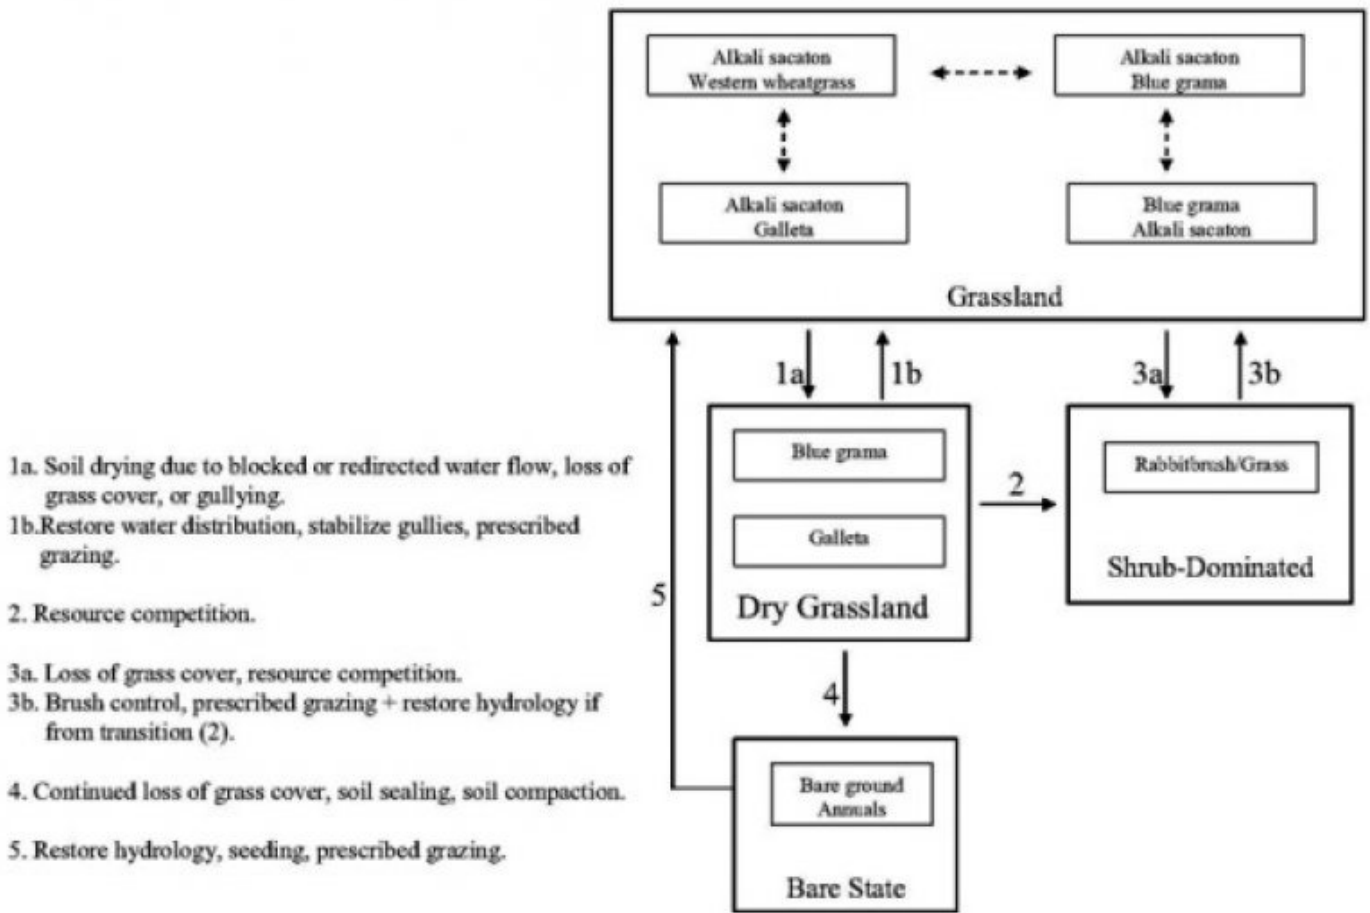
Alkali sacaton
Western wheatgrass

Alkali sacaton
Blue grama

Alkali sacaton
Galleta

Blue grama
Alkali sacaton

Grassland

1a

1b

3a

3b

5

Blue grama

Galleta

Dry Grassland

2

Rabbitbrush/Grass

Shrub-Dominated

4

Bare ground
Annuals

Bare State

1a. Soil drying due to blocked or redirected water flow, loss of grass cover, or gullying.
1b.Restore water distribution, stabilize gullies, prescribed grazing.

2. Resource competition.

3a. Loss of grass cover, resource competition.
3b. Brush control, prescribed grazing + restore hydrology if from transition (2).

4. Continued loss of grass cover, soil sealing, soil compaction.

5. Restore hydrology, seeding, prescribed grazing.